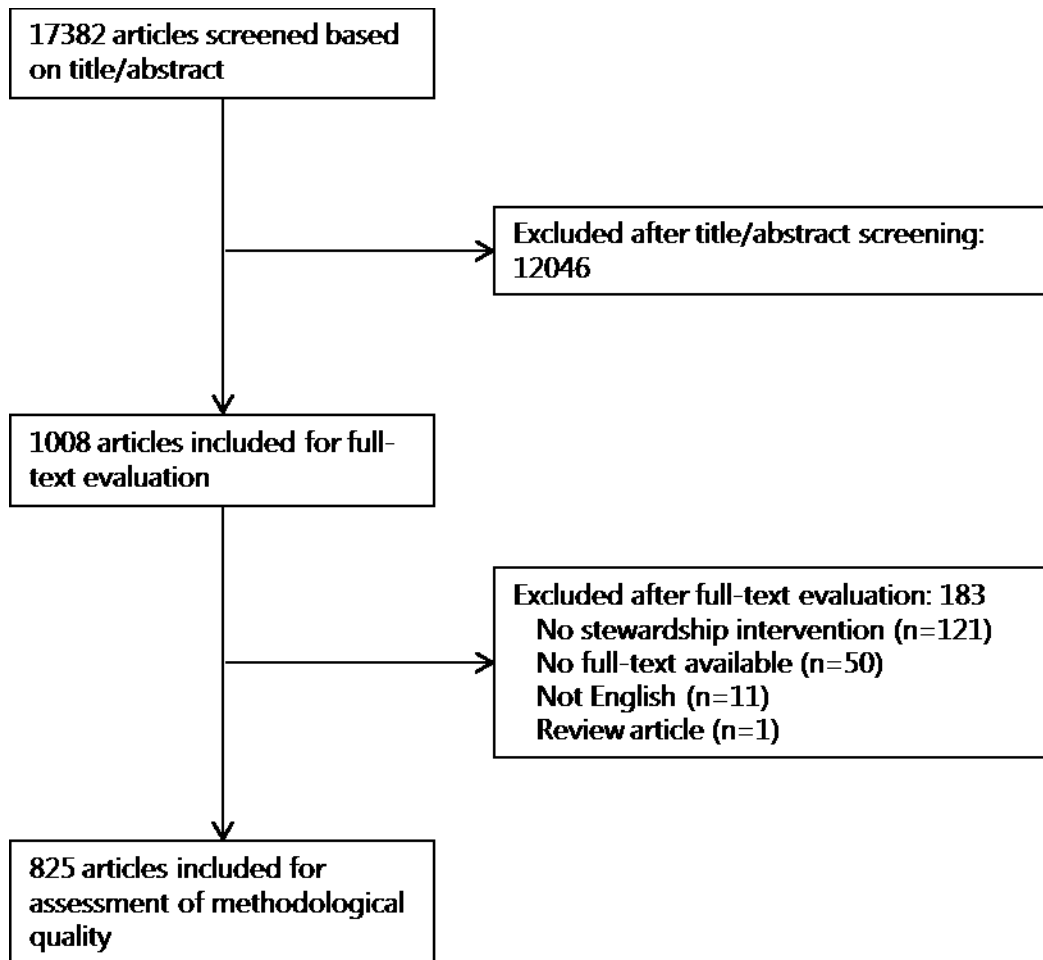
17382 articles screened based on title/abstract

Excluded after title/abstract screening: 12046

1008 articles included for full-text evaluation

Excluded after full-text evaluation: 183
No stewardship intervention (n=121)
No full-text available (n=50)
Not English (n=11)
Review article (n=1)

825 articles included for assessment of methodological quality